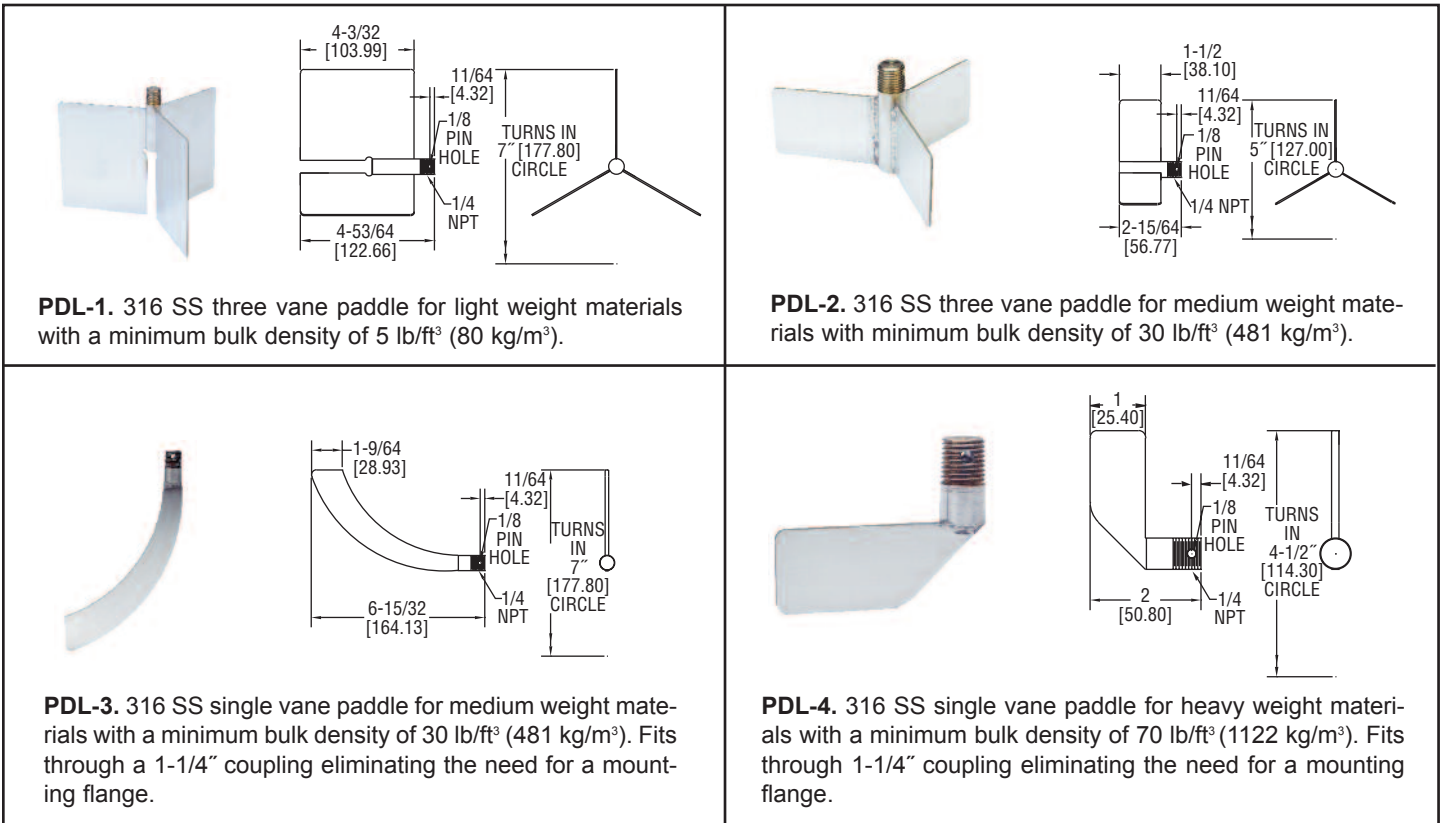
4-3/32
[103.99]
11/64
[4.32]
1/8
PIN
HOLE
TURNS IN
7″ [177.80]
CIRCLE
1/4
NPT
4-53/64
[122.66]

**PDL-1.** 316 SS three vane paddle for light weight materials with a minimum bulk density of 5 lb/ft$^3$ (80 kg/m$^3$).

1-1/2
[38.10]
11/64
[4.32]
1/8
PIN
HOLE
TURNS IN
5″ [127.00]
CIRCLE
1/4 NPT
2-15/64
[56.77]

**PDL-2.** 316 SS three vane paddle for medium weight materials with minimum bulk density of 30 lb/ft$^3$ (481 kg/m$^3$).

1-9/64
[28.93]
11/64
[4.32]
1/8
PIN
HOLE
TURNS
IN
7″
[177.80]
CIRCLE
1/4
NPT
6-15/32
[164.13]

**PDL-3.** 316 SS single vane paddle for medium weight materials with a minimum bulk density of 30 lb/ft$^3$ (481 kg/m$^3$). Fits through a 1-1/4″ coupling eliminating the need for a mounting flange.

1
[25.40]
11/64
[4.32]
1/8
PIN
HOLE
TURNS
IN
4-1/2″
[114.30]
CIRCLE
2
[50.80]
1/4
NPT

**PDL-4.** 316 SS single vane paddle for heavy weight materials with a minimum bulk density of 70 lb/ft$^3$ (1122 kg/m$^3$). Fits through 1-1/4″ coupling eliminating the need for a mounting flange.